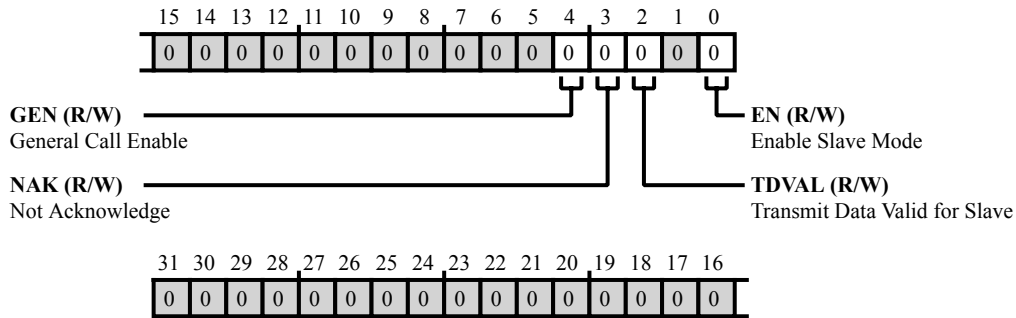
15 14 13 12 11 10 9 8 7 6 5 4 3 2 1 0

0 0 0 0 0 0 0 0 0 0 0 0 0 0 0 0

GEN (R/W)
General Call Enable

EN (R/W)
Enable Slave Mode

NAK (R/W)
Not Acknowledge

TDVAL (R/W)
Transmit Data Valid for Slave

31 30 29 28 27 26 25 24 23 22 21 20 19 18 17 16

0 0 0 0 0 0 0 0 0 0 0 0 0 0 0 0